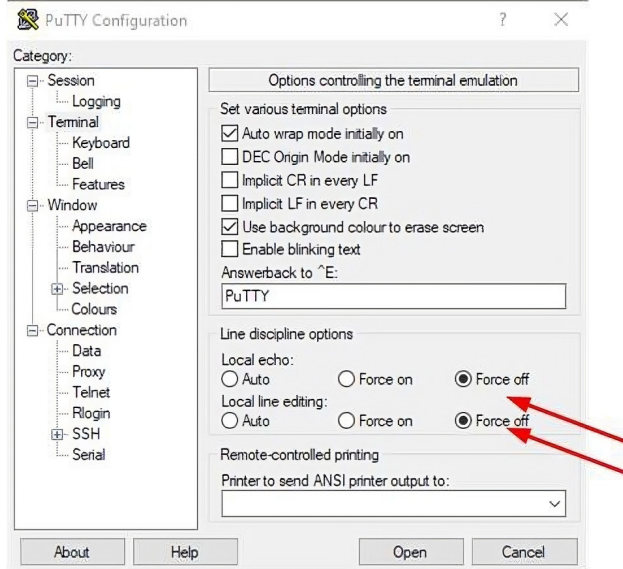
PuTTY Configuration

?

Category:

Session
Logging
Terminal
Keyboard
Bell
Features
Window
Appearance
Behaviour
Translation
Selection
Colours
Connection
Data
Proxy
Telnet
Rlogin
SSH
Serial

Options controlling the terminal emulation

Set various terminal options
Auto wrap mode initially on
DEC Origin Mode initially on
Implicit CR in every LF
Implicit LF in every CR
Use background colour to erase screen
Enable blinking text
Answerback to ^E:
PuTTY

Line discipline options
Local echo:
Auto
Force on
Force off
Local line editing:
Auto
Force on
Force off

Remote-controlled printing
Printer to send ANSI printer output to:

About
Help
Open
Cancel